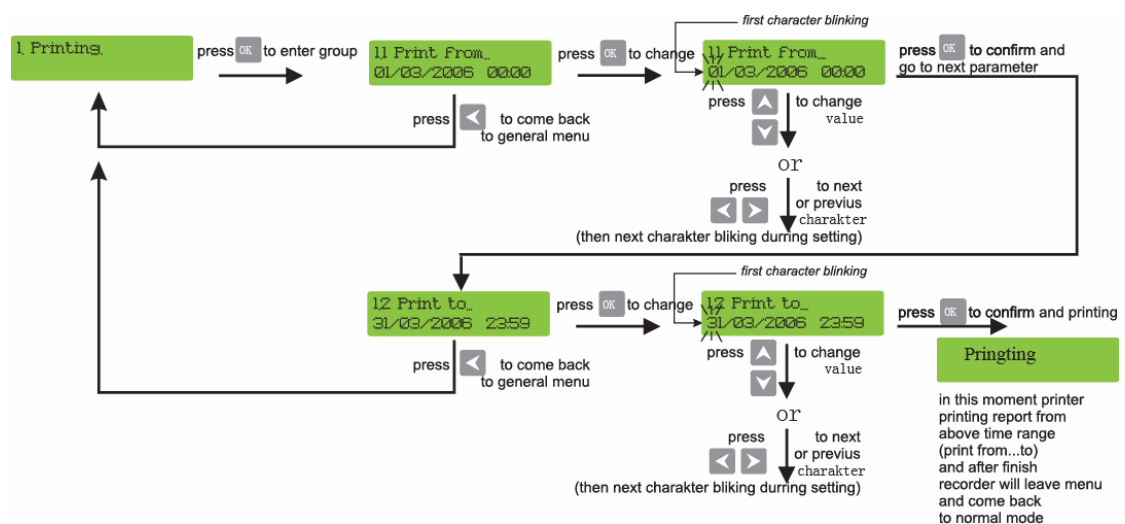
1. Printing.

press OK to enter group

1.1 Print from...
01/03/2006 00:00

press < to come back to general menu

press OK to change

first character blinking

1.1 Print from...
01/03/2006 00:00

press OK to confirm and go to next parameter

press ∧ ∨ to change value

or

press < > to next or previus charakter
(then next charakter bliking durring setting)

1.2 Print to...
31/03/2006 23:59

press < to come back to general menu

press OK to change

first character blinking

1.2 Print to...
31/03/2006 23:59

press OK to confirm and printing

Pringting

press ∧ ∨ to change value

or

press < > to next or previus charakter
(then next charakter bliking durring setting)

in this moment printer printing report from above time range (print from...to) and after finish recorder will leave menu and come back to normal mode